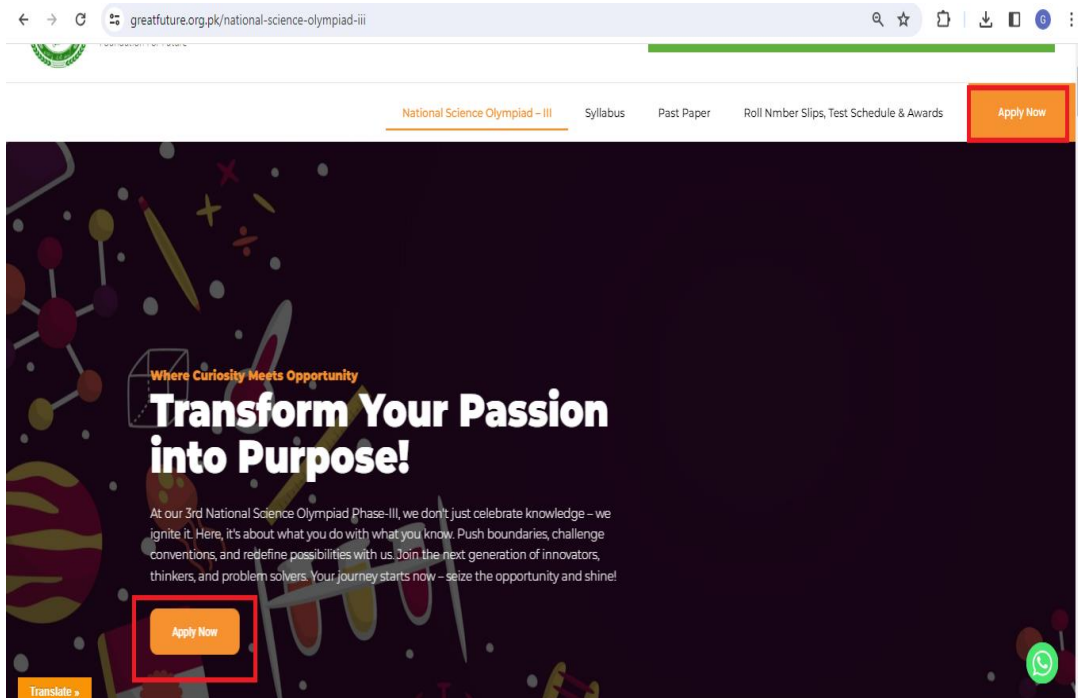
greatfuture.org.pk/national-science-olympiad-iii

Foundation For Future

National Science Olympiad – III Syllabus Past Paper Roll Nmber Slips, Test Schedule & Awards Apply Now

Where Curiosity Meets Opportunity

Transform Your Passion into Purpose!

At our 3rd National Science Olympiad Phase-III, we don't just celebrate knowledge – we ignite it. Here, it's about what you do with what you know. Push boundaries, challenge conventions, and redefine possibilities with us. Join the next generation of innovators, thinkers, and problem solvers. Your journey starts now – seize the opportunity and shine!

Apply Now

Translate »